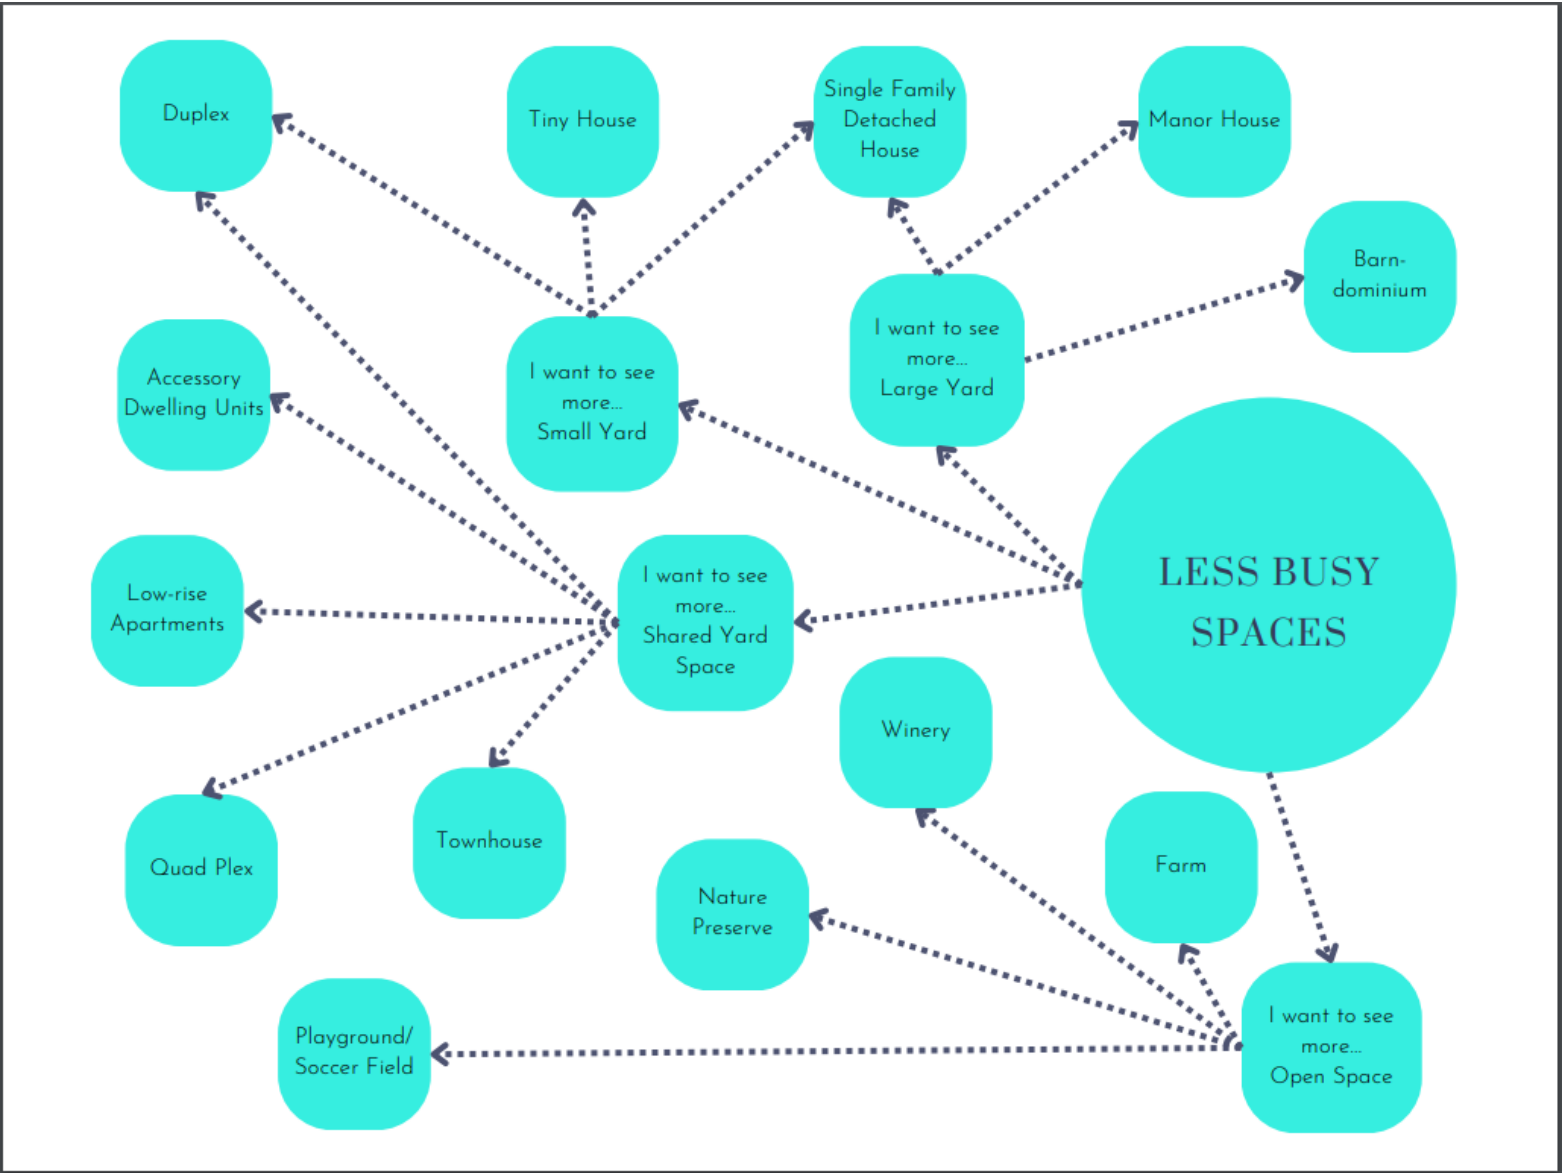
Duplex

Tiny House

Single Family Detached House

Manor House

Barn-dominium

I want to see more... Large Yard

I want to see more... Small Yard

Accessory Dwelling Units

LESS BUSY SPACES

Low-rise Apartments

I want to see more... Shared Yard Space

Winery

Quad Plex

Townhouse

Farm

Nature Preserve

Playground/ Soccer Field

I want to see more... Open Space